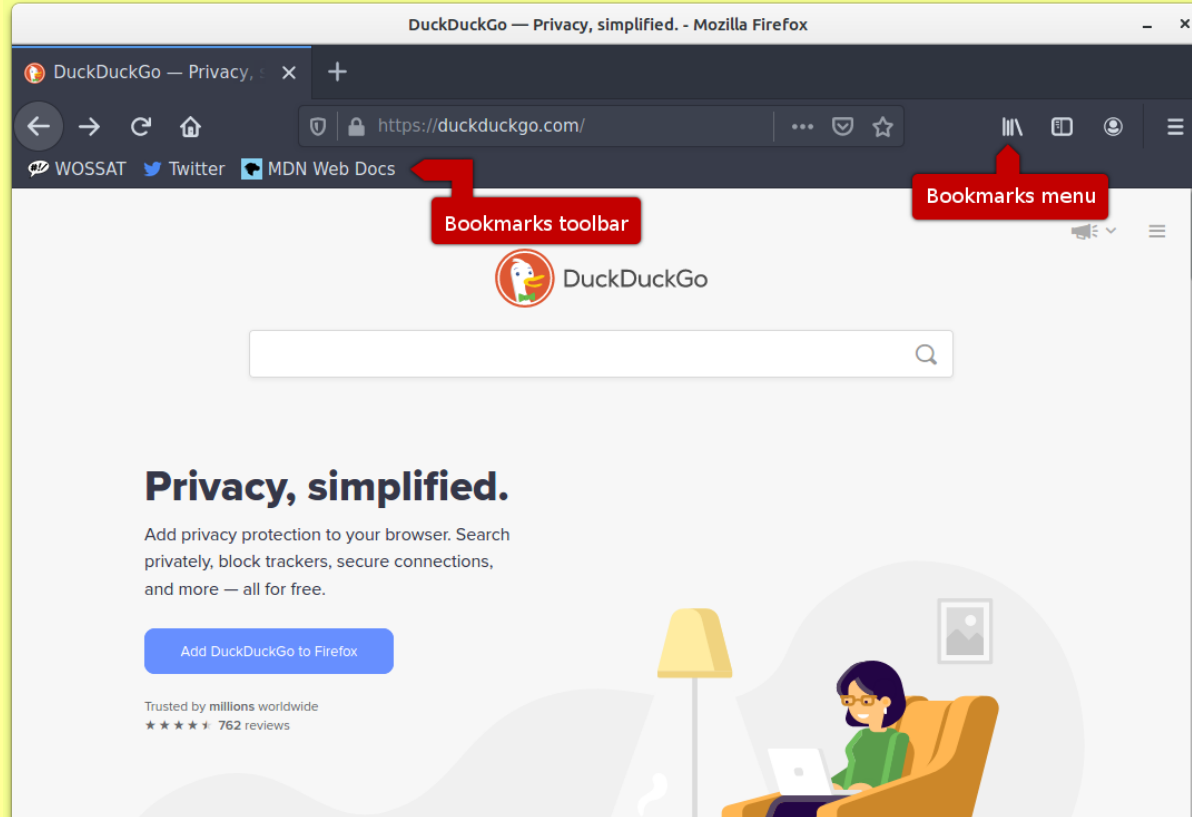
DuckDuckGo — Privacy, simplified. - Mozilla Firefox

DuckDuckGo — Privacy, s

https://duckduckgo.com/

WOSSAT Twitter MDN Web Docs

Bookmarks toolbar

Bookmarks menu

DuckDuckGo

Privacy, simplified.

Add privacy protection to your browser. Search privately, block trackers, secure connections, and more — all for free.

Add DuckDuckGo to Firefox

Trusted by millions worldwide
★★★★★ 762 reviews